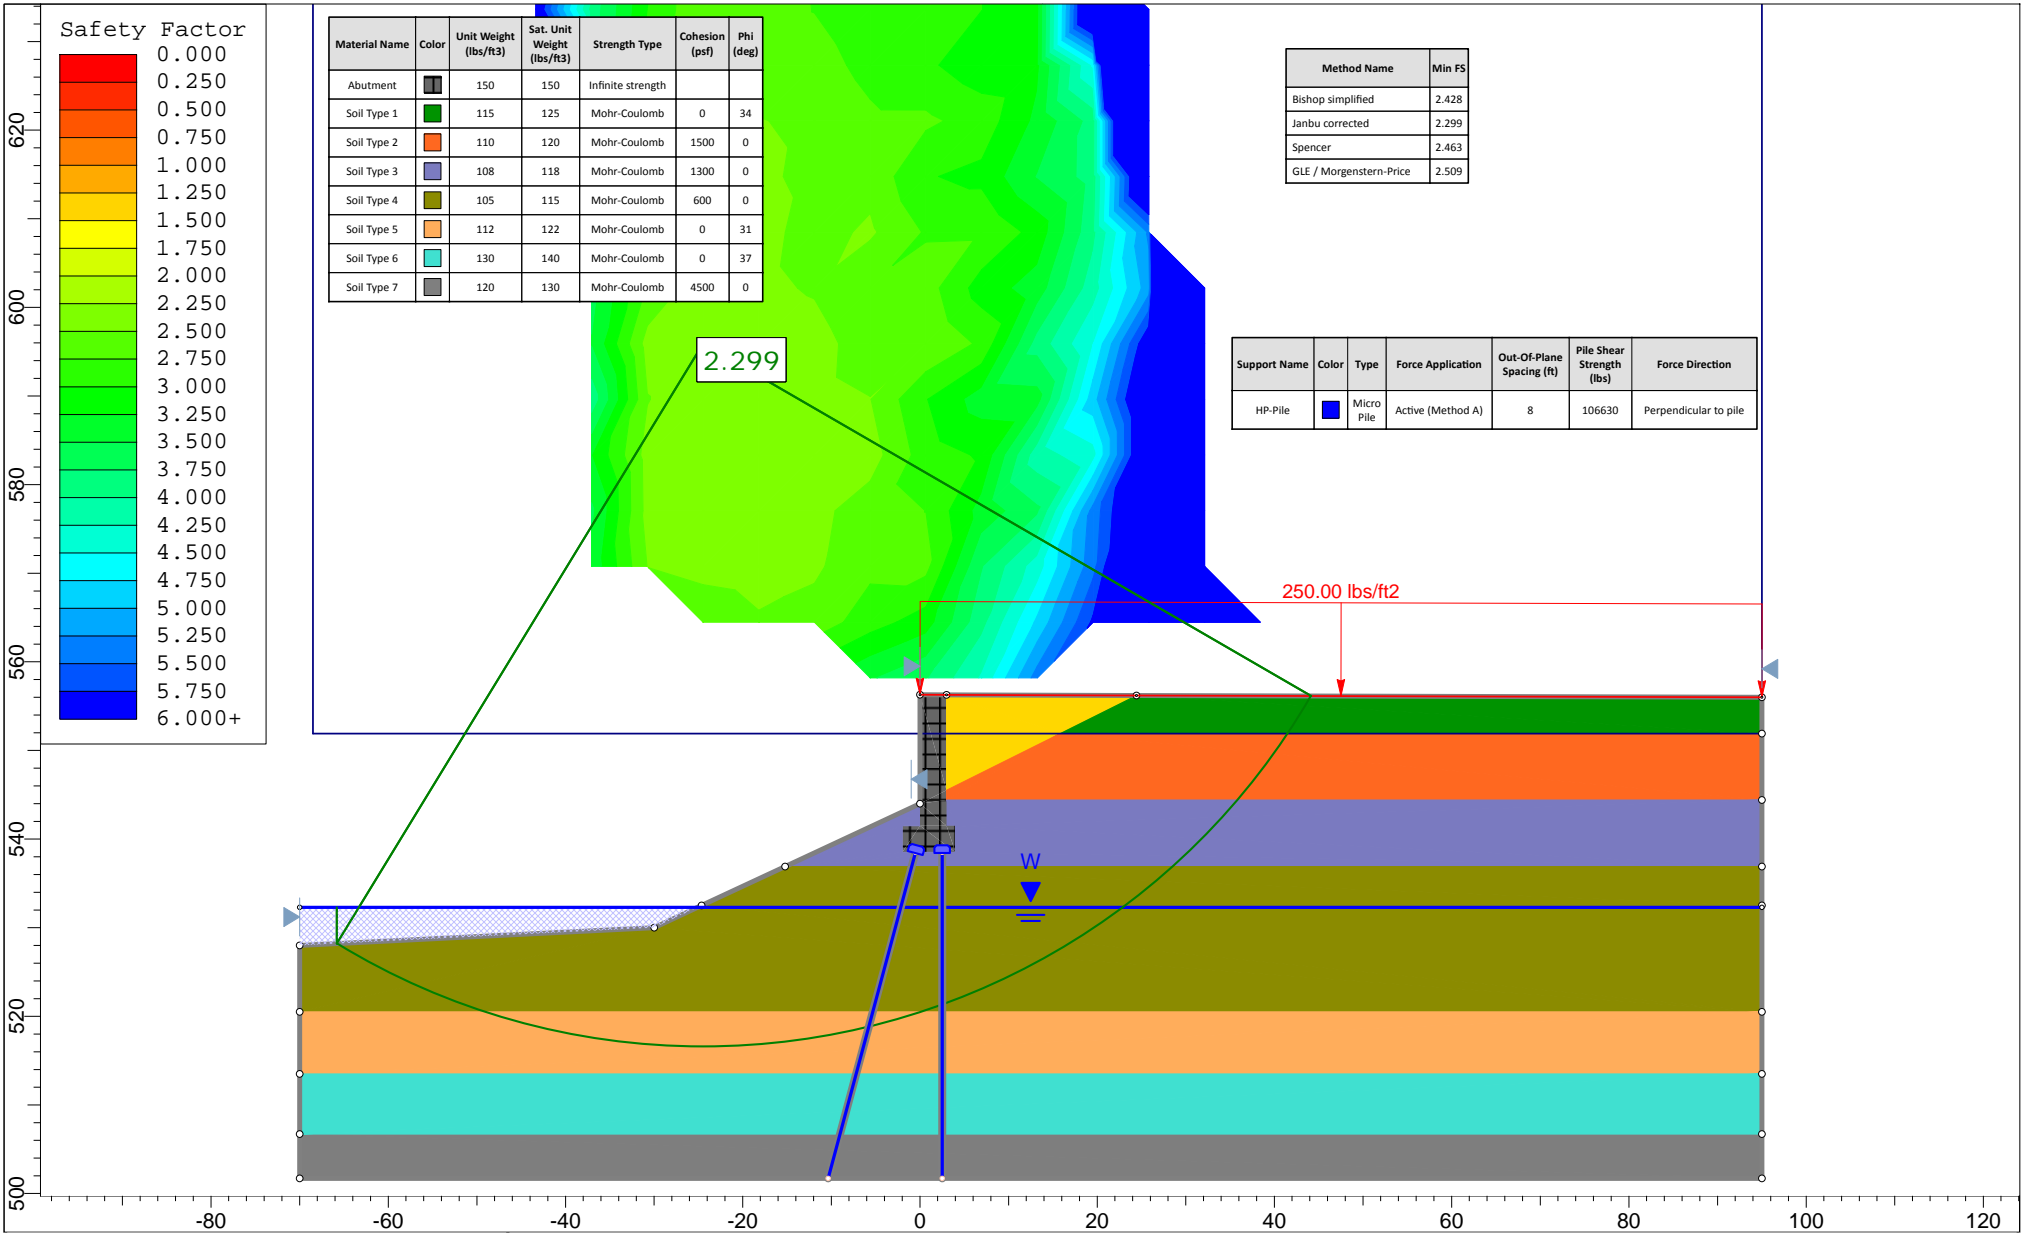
Safety Factor
0.000
0.250
0.500
0.750
1.000
1.250
1.500
1.750
2.000
2.250
2.500
2.750
3.000
3.250
3.500
3.750
4.000
4.250
4.500
4.750
5.000
5.250
5.500
5.750
6.000+

| Material Name | Color | Unit Weight (lbs/ft3) | Sat. Unit Weight (lbs/ft3) | Strength Type | Cohesion (psf) | Phi (deg) |
|---|---|---|---|---|---|---|
| Abutment | | 150 | 150 | Infinite strength | | |
| Soil Type 1 | | 115 | 125 | Mohr-Coulomb | 0 | 34 |
| Soil Type 2 | | 110 | 120 | Mohr-Coulomb | 1500 | 0 |
| Soil Type 3 | | 108 | 118 | Mohr-Coulomb | 1300 | 0 |
| Soil Type 4 | | 105 | 115 | Mohr-Coulomb | 600 | 0 |
| Soil Type 5 | | 112 | 122 | Mohr-Coulomb | 0 | 31 |
| Soil Type 6 | | 130 | 140 | Mohr-Coulomb | 0 | 37 |
| Soil Type 7 | | 120 | 130 | Mohr-Coulomb | 4500 | 0 |

| Method Name | Min FS |
|---|---|
| Bishop simplified | 2.428 |
| Janbu corrected | 2.299 |
| Spencer | 2.463 |
| GLE / Morgenstern-Price | 2.509 |

| Support Name | Color | Type | Force Application | Out-Of-Plane Spacing (ft) | Pile Shear Strength (lbs) | Force Direction |
|---|---|---|---|---|---|---|
| HP-Pile | | Micro Pile | Active (Method A) | 8 | 106630 | Perpendicular to pile |

2.299

250.00 lbs/ft2

W

620
600
580
560
540
520
500

-80 -60 -40 -20 0 20 40 60 80 100 120